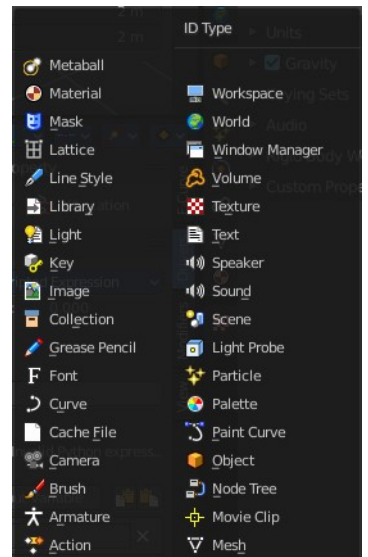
ID Type

Metaball
Material
Mask
Lattice
Line Style
Library
Light
Key
Image
Collection
Grease Pencil
Font
Curve
Cache File
Camera
Brush
Armature
Action

Workspace
World
Window Manager
Volume
Texture
Text
Speaker
Sound
Scene
Light Probe
Particle
Palette
Paint Curve
Object
Node Tree
Movie Clip
Mesh